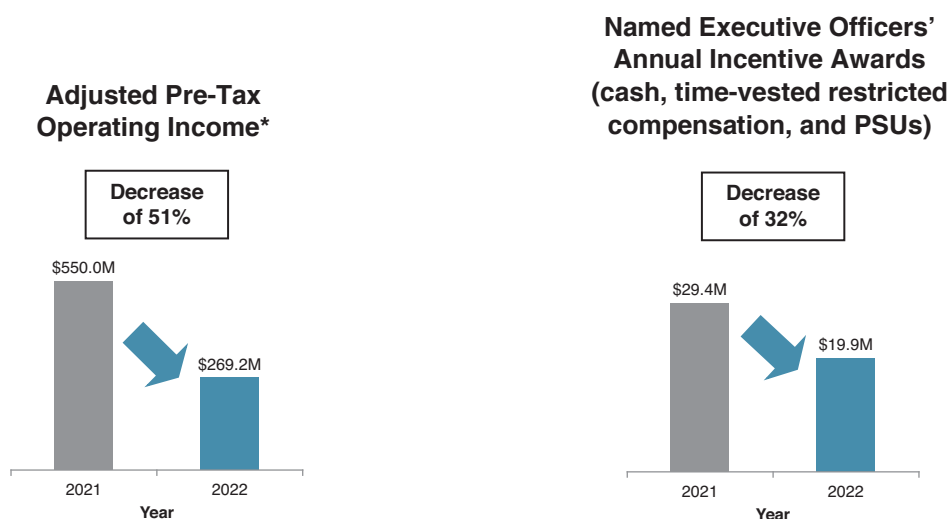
Adjusted Pre-Tax Operating Income*

Decrease of 51%

$550.0M

$269.2M

2021

2022

Year

Named Executive Officers' Annual Incentive Awards (cash, time-vested restricted compensation, and PSUs)

Decrease of 32%

$29.4M

$19.9M

2021

2022

Year